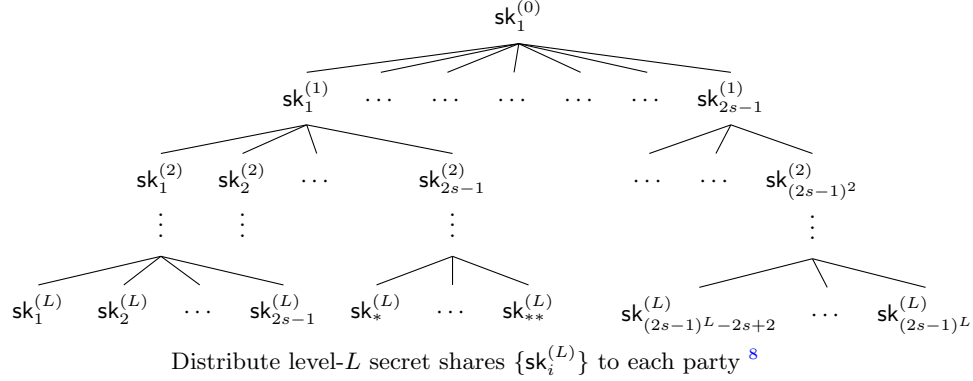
$\mathsf{sk}_1^{(0)}$

$\mathsf{sk}_1^{(1)}$ $\cdots$ $\cdots$ $\cdots$ $\cdots$ $\cdots$ $\mathsf{sk}_{2s-1}^{(1)}$

$\mathsf{sk}_1^{(2)}$ $\mathsf{sk}_2^{(2)}$ $\cdots$ $\mathsf{sk}_{2s-1}^{(2)}$ $\cdots$ $\cdots$ $\mathsf{sk}_{(2s-1)^2}^{(2)}$

$\vdots$ $\vdots$ $\vdots$ $\vdots$

$\mathsf{sk}_1^{(L)}$ $\mathsf{sk}_2^{(L)}$ $\cdots$ $\mathsf{sk}_{2s-1}^{(L)}$ $\mathsf{sk}_*^{(L)}$ $\cdots$ $\mathsf{sk}_{**}^{(L)}$ $\mathsf{sk}_{(2s-1)^L-2s+2}^{(L)}$ $\cdots$ $\mathsf{sk}_{(2s-1)^L}^{(L)}$

Distribute level-$L$ secret shares $\{\mathsf{sk}_i^{(L)}\}$ to each party $^8$